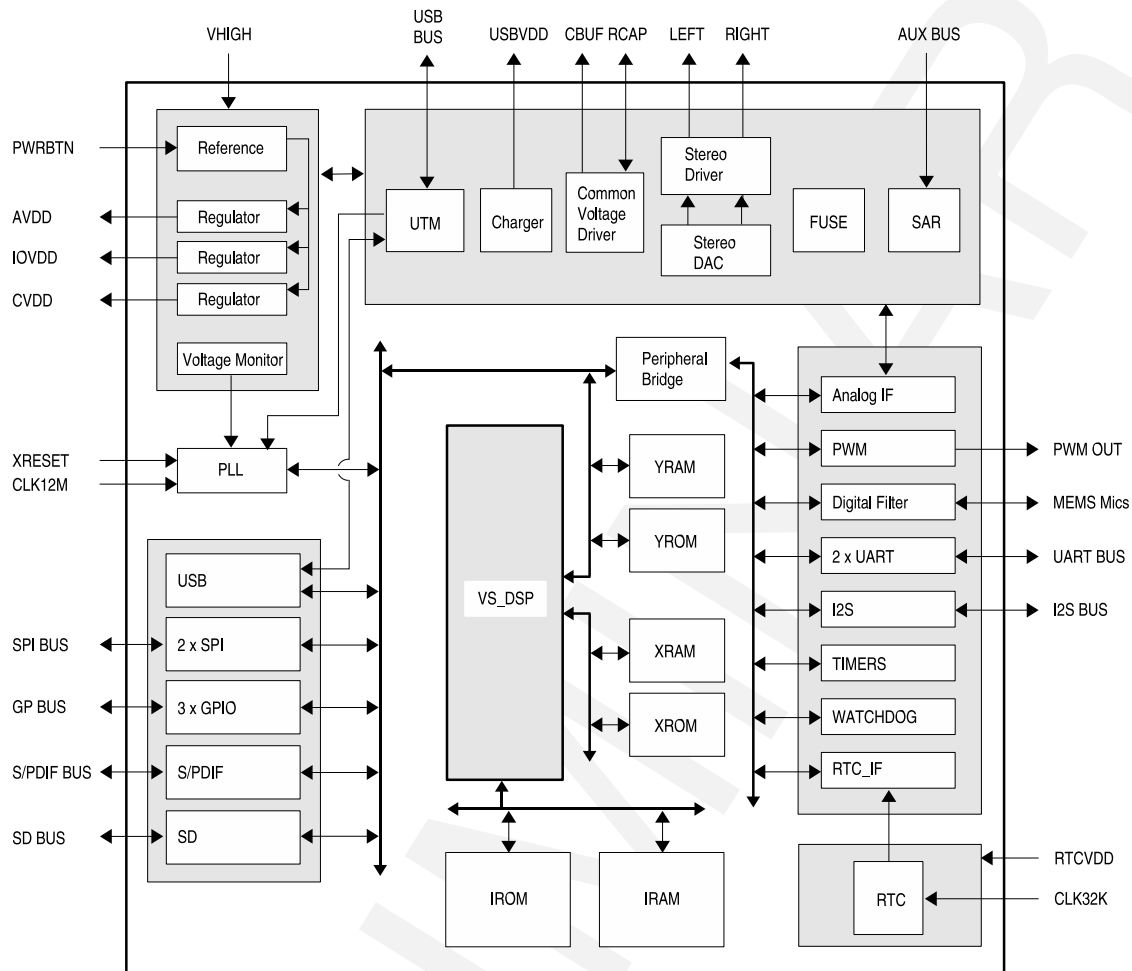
VHIGH

USB BUS

USBVDD

CBUF RCAP

LEFT

RIGHT

AUX BUS

PWRBTN

Reference

AVDD

Regulator

IOVDD

Regulator

CVDD

Regulator

Voltage Monitor

UTM

Charger

Common Voltage Driver

Stereo Driver

Stereo DAC

FUSE

SAR

Peripheral Bridge

Analog IF

XRESET

CLK12M

PLL

PWM

PWM OUT

YRAM

Digital Filter

MEMS Mics

YROM

2 x UART

UART BUS

USB

VS_DSP

I2S

I2S BUS

SPI BUS

2 x SPI

XRAM

TIMERS

GP BUS

3 x GPIO

XROM

WATCHDOG

S/PDIF BUS

S/PDIF

RTC_IF

SD BUS

SD

RTCVDD

IROM

IRAM

RTC

CLK32K